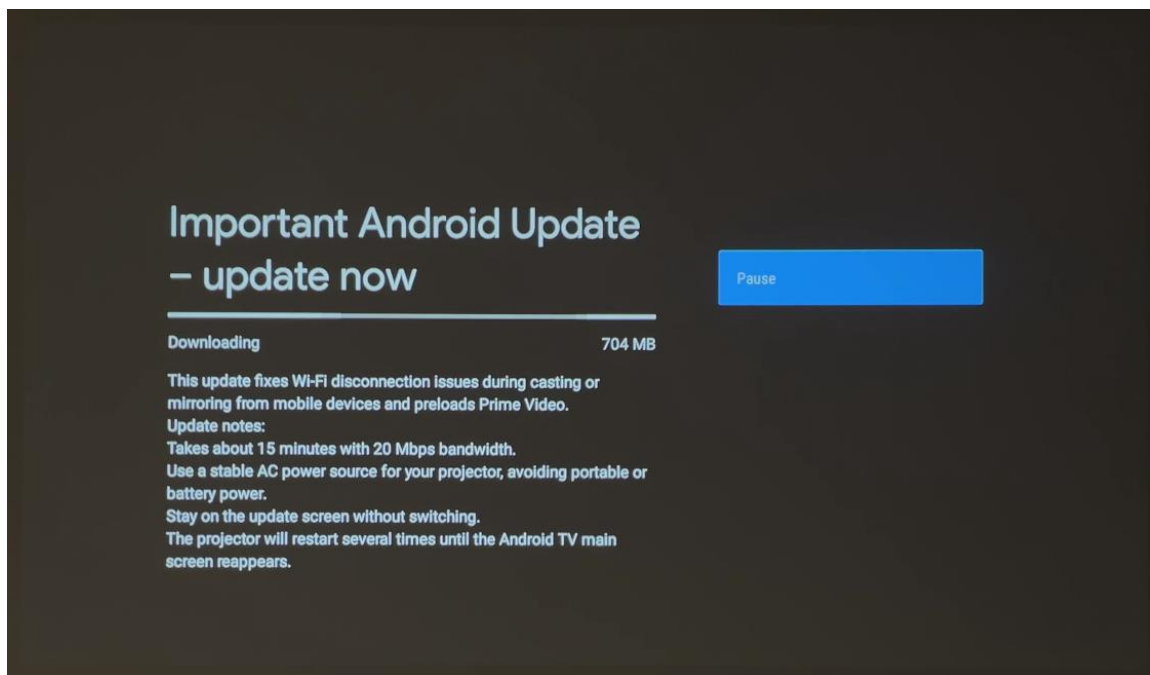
Important Android Update – update now

Downloading

704 MB

This update fixes Wi-Fi disconnection issues during casting or mirroring from mobile devices and preloads Prime Video.
Update notes:
Takes about 15 minutes with 20 Mbps bandwidth.
Use a stable AC power source for your projector, avoiding portable or battery power.
Stay on the update screen without switching.
The projector will restart several times until the Android TV main screen reappears.

Pause